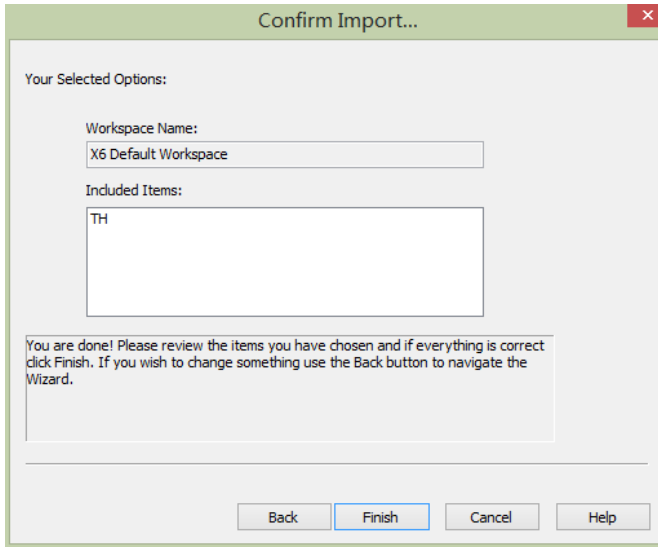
Confirm Import...

Your Selected Options:

Workspace Name:

X6 Default Workspace

Included Items:

TH

You are done! Please review the items you have chosen and if everything is correct click Finish. If you wish to change something use the Back button to navigate the Wizard.

Back
Finish
Cancel
Help